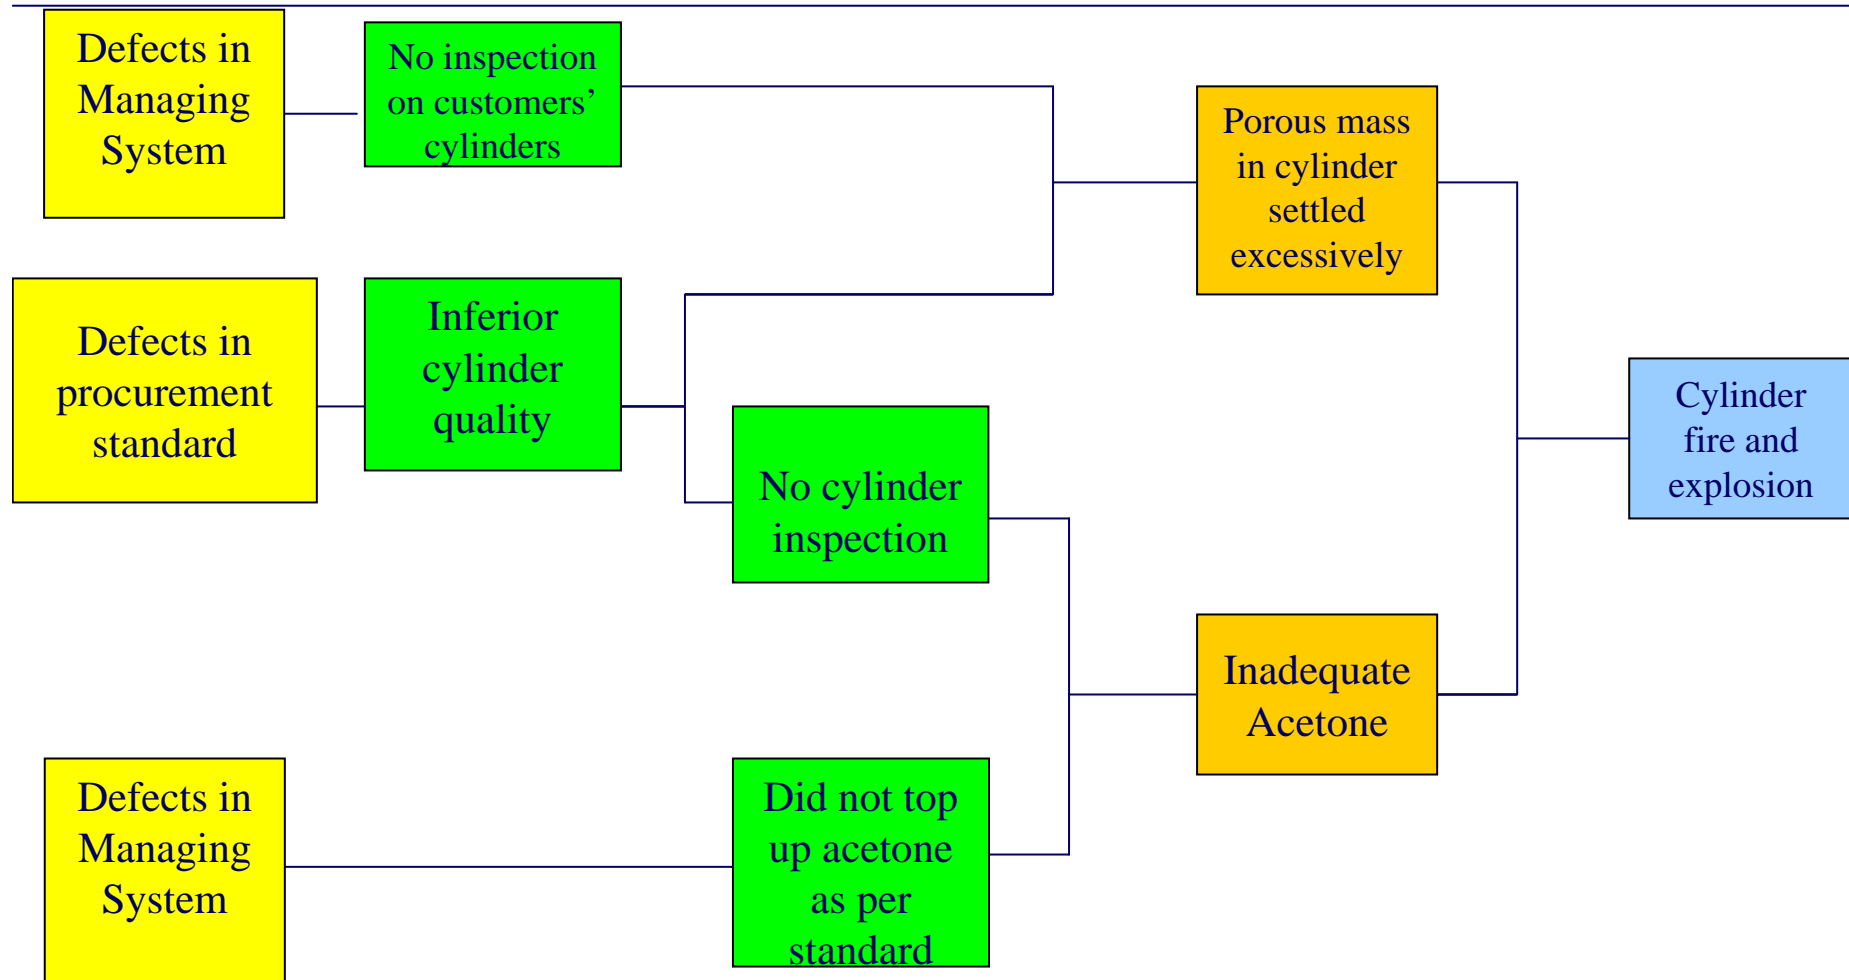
Defects in Managing System

No inspection on customers' cylinders

Porous mass in cylinder settled excessively

Defects in procurement standard

Inferior cylinder quality

No cylinder inspection

Cylinder fire and explosion

Inadequate Acetone

Defects in Managing System

Did not top up acetone as per standard